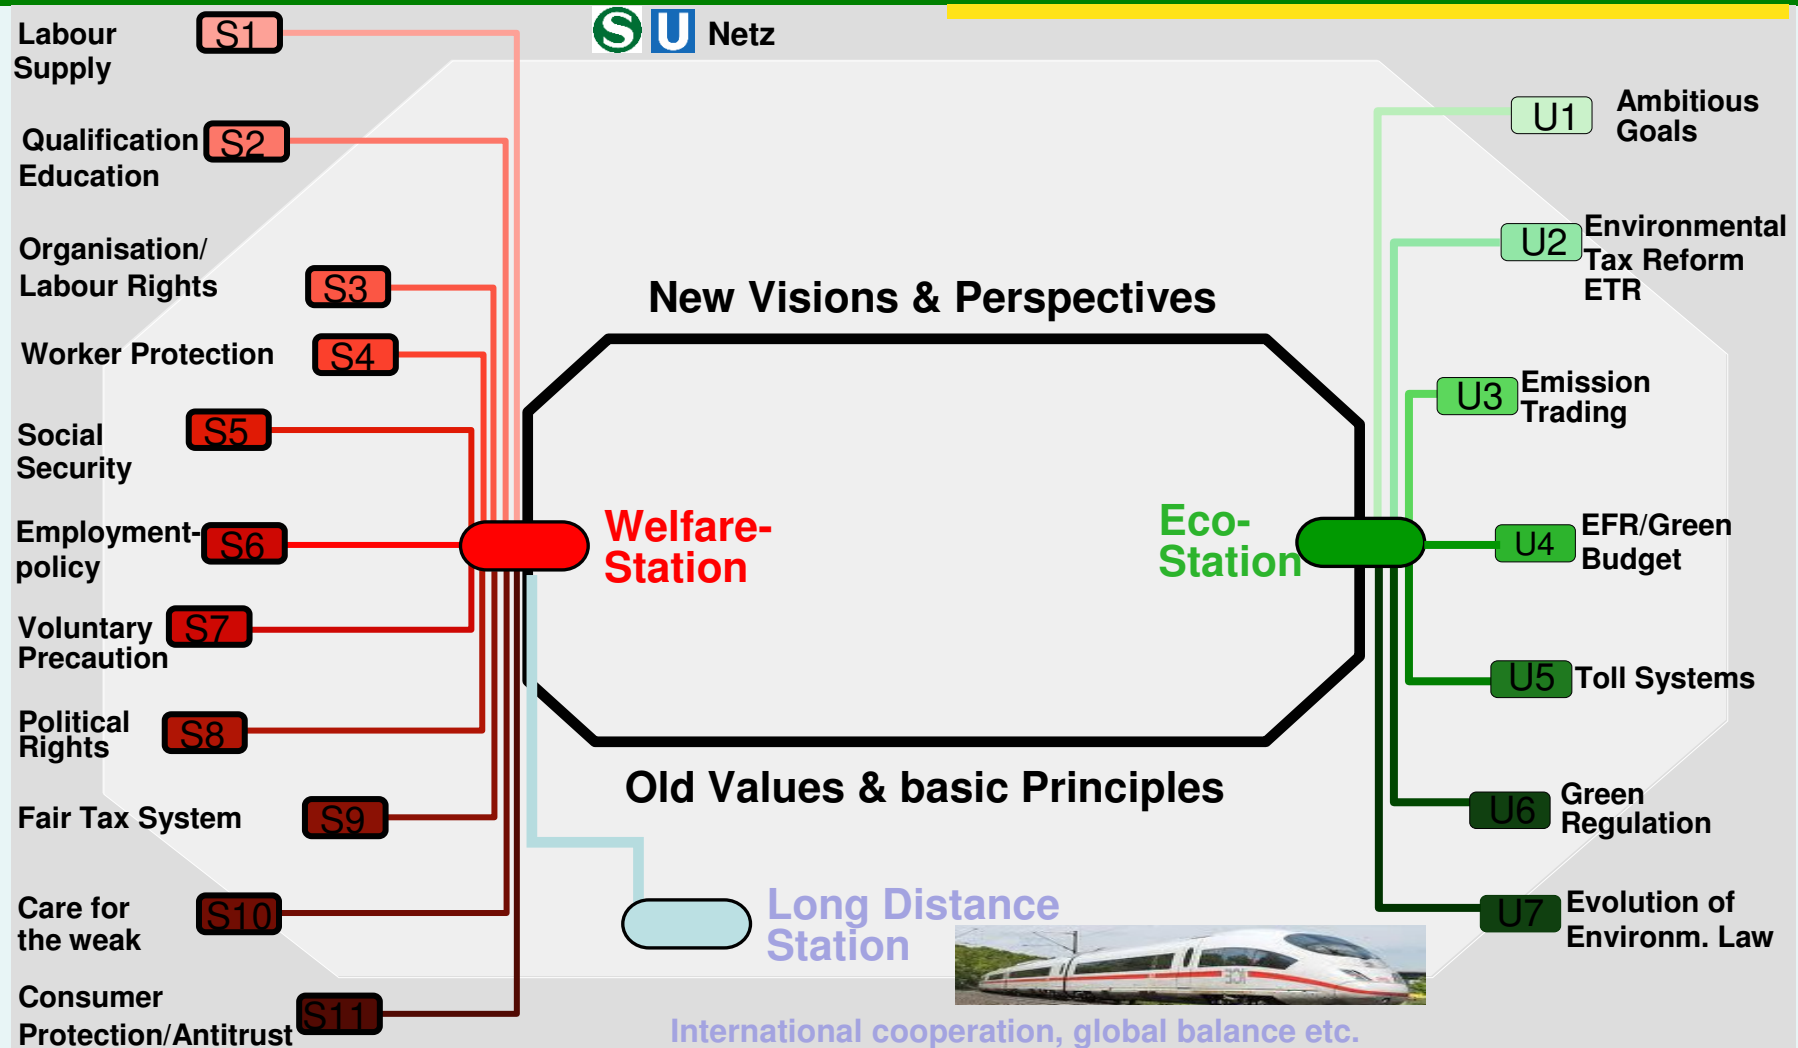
S U Netz

Labour Supply S1

Qualification Education S2

Organisation/ Labour Rights S3

Worker Protection S4

Social Security S5

Employment-policy S6

Voluntary Precaution S7

Political Rights S8

Fair Tax System S9

Care for the weak S10

Consumer Protection/Antitrust S11

New Visions & Perspectives

Welfare-Station

Eco-Station

Old Values & basic Principles

Long Distance Station

U1 Ambitious Goals

U2 Environmental Tax Reform ETR

U3 Emission Trading

U4 EFR/Green Budget

U5 Toll Systems

U6 Green Regulation

U7 Evolution of Environm. Law

International cooperation, global balance etc.